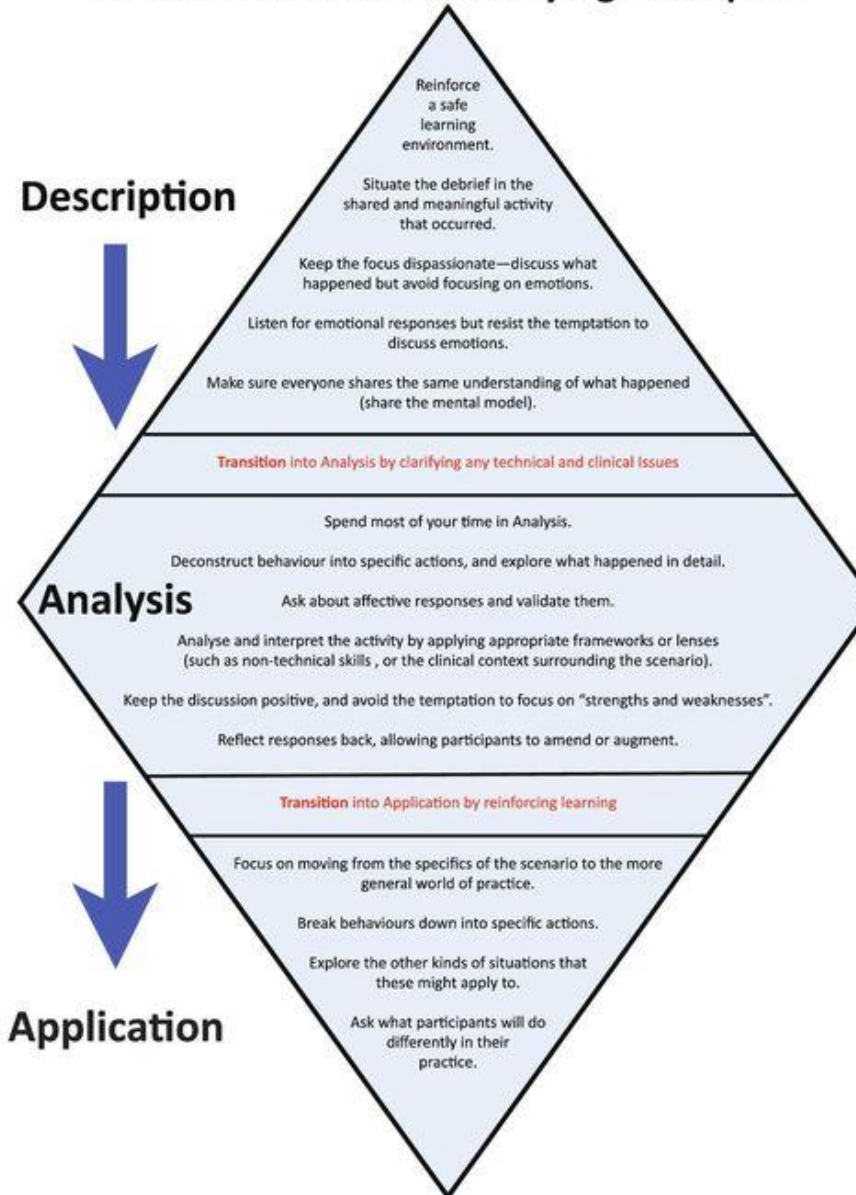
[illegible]

Description

Reinforce a safe learning environment.

Situate the debrief in the shared and meaningful activity that occurred.

Keep the focus dispassionate—discuss what happened but avoid focusing on emotions.

Listen for emotional responses but resist the temptation to discuss emotions.

Make sure everyone shares the same understanding of what happened (share the mental model).

Transition into Analysis by clarifying any technical and clinical Issues

Analysis

Spend most of your time in Analysis.

Deconstruct behaviour into specific actions, and explore what happened in detail.

Ask about affective responses and validate them.

Analyse and interpret the activity by applying appropriate frameworks or lenses (such as non-technical skills , or the clinical context surrounding the scenario).

Keep the discussion positive, and avoid the temptation to focus on "strengths and weaknesses".

Reflect responses back, allowing participants to amend or augment.

Transition into Application by reinforcing learning

Application

Focus on moving from the specifics of the scenario to the more general world of practice.

Break behaviours down into specific actions.

Explore the other kinds of situations that these might apply to.

Ask what participants will do differently in their practice.